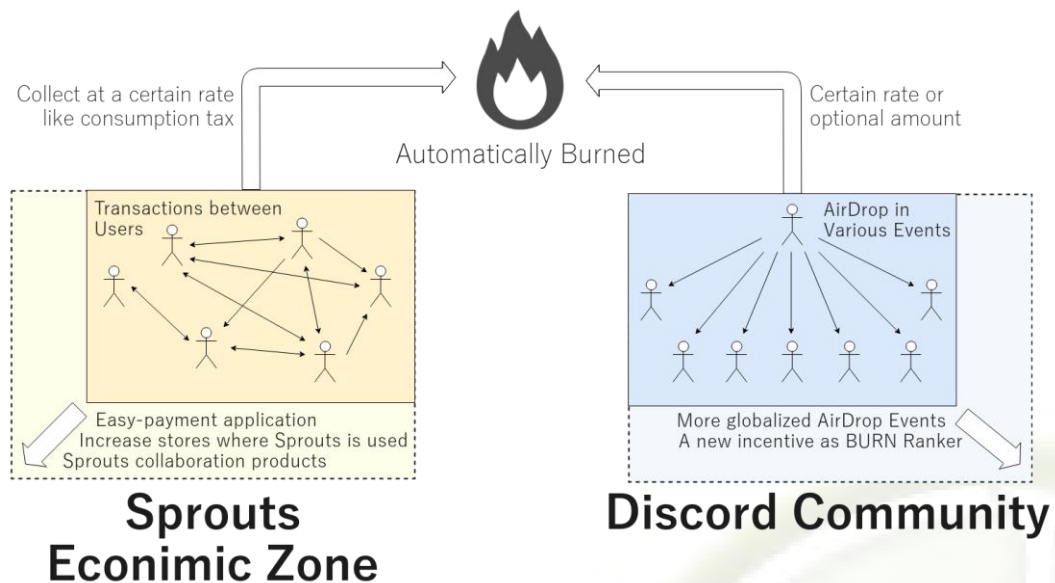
Collect at a certain rate like consumption tax

Certain rate or optional amount

Automatically Burned

Transactions between Users

AirDrop in Various Events

Easy-payment application
Increase stores where Sprouts is used
Sprouts collaboration products

More globalized AirDrop Events
A new incentive as BURN Ranker

Sprouts Econimic Zone

Discord Community